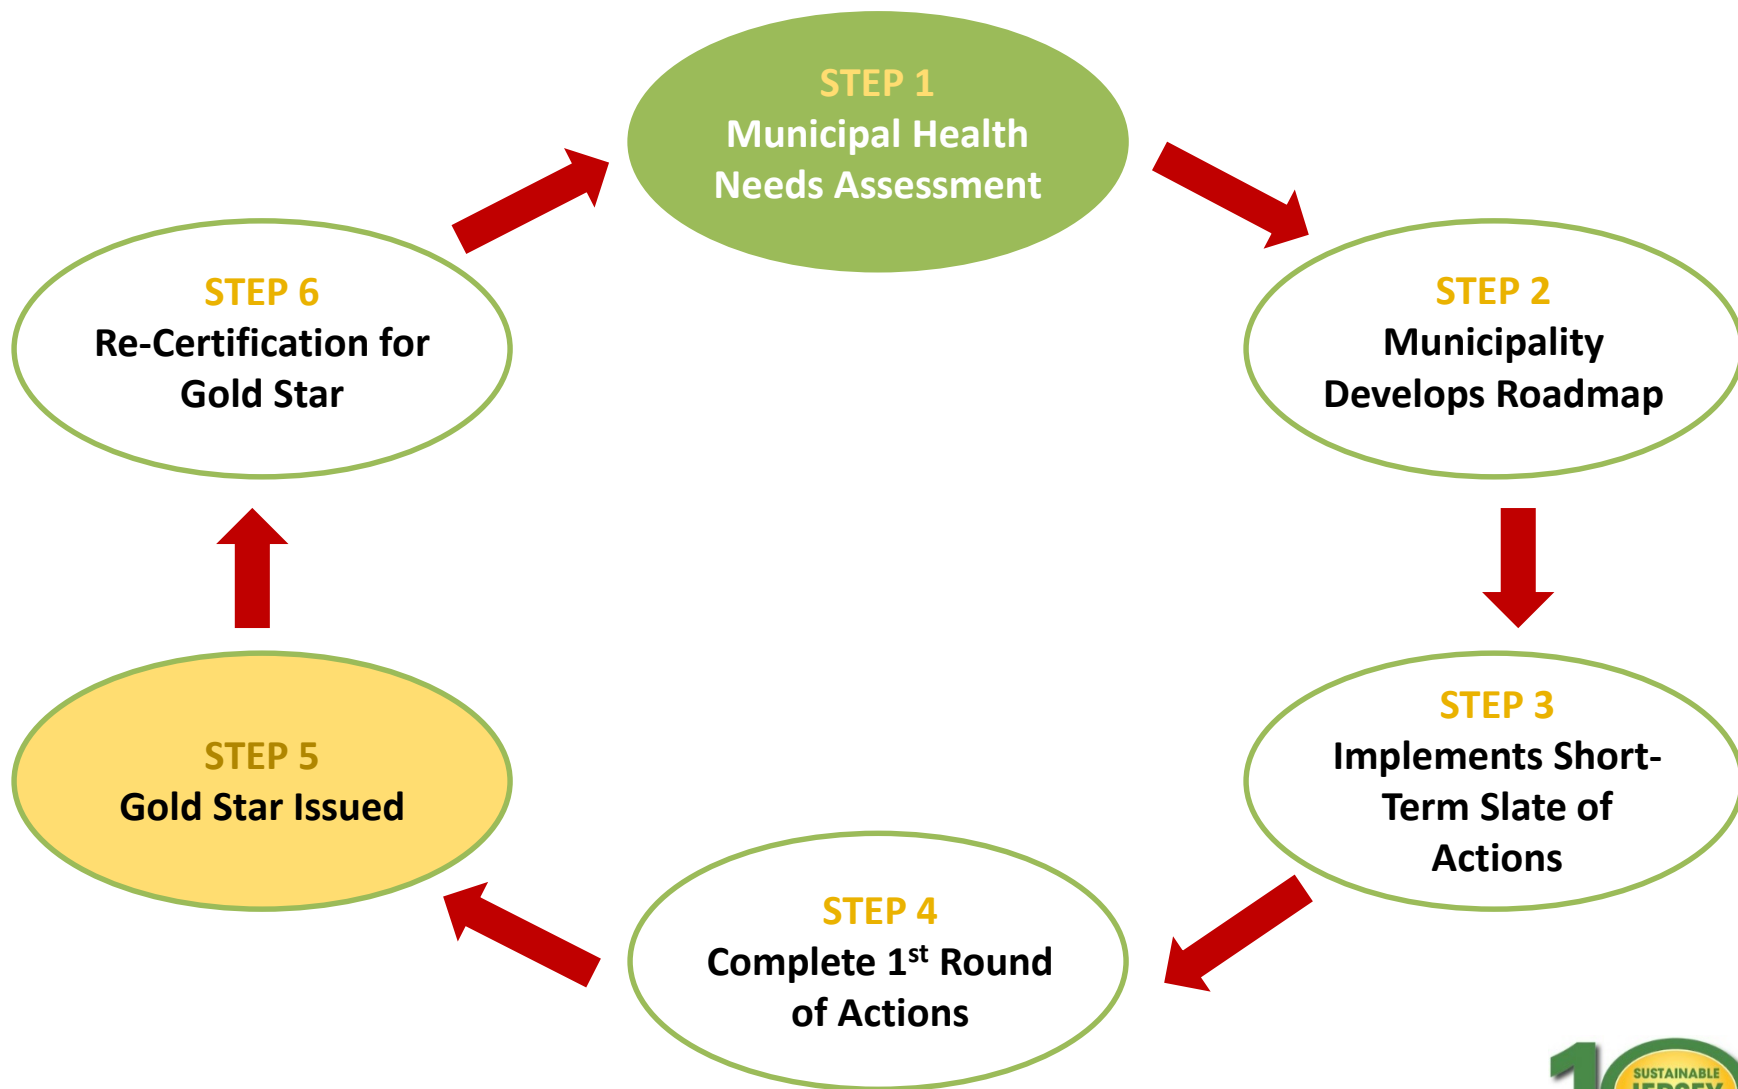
STEP 1
Municipal Health Needs Assessment

STEP 2
Municipality Develops Roadmap

STEP 3
Implements Short-Term Slate of Actions

STEP 4
Complete 1$^{st}$ Round of Actions

STEP 5
Gold Star Issued

STEP 6
Re-Certification for Gold Star

SUSTAINABLE
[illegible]